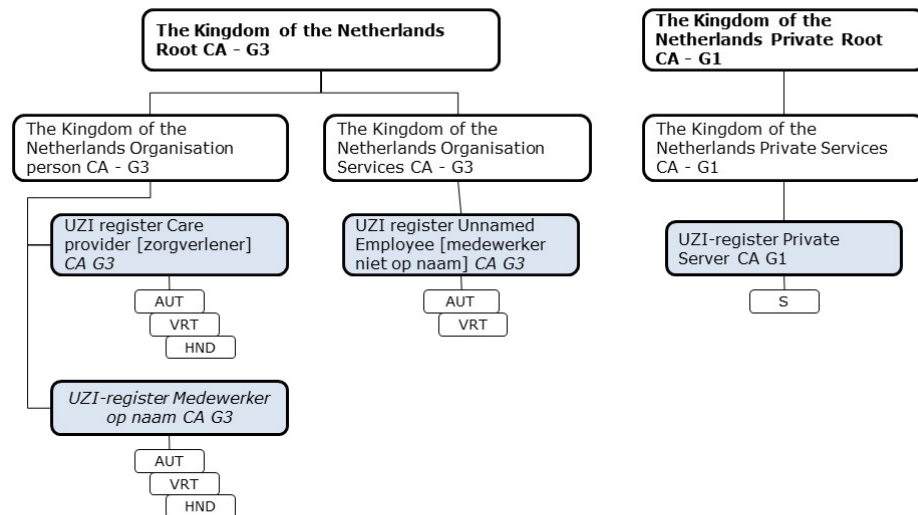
The Kingdom of the Netherlands Root CA - G3

The Kingdom of the Netherlands Organisation person CA - G3

The Kingdom of the Netherlands Organisation Services CA - G3

UZI register Care provider [zorgverlener] CA G3

AUT

VRT

HND

UZI-register Medewerker op naam CA G3

AUT

VRT

HND

UZI register Unnamed Employee [medewerker niet op naam] CA G3

AUT

VRT

The Kingdom of the Netherlands Private Root CA - G1

The Kingdom of the Netherlands Private Services CA - G1

UZI-register Private Server CA G1

S